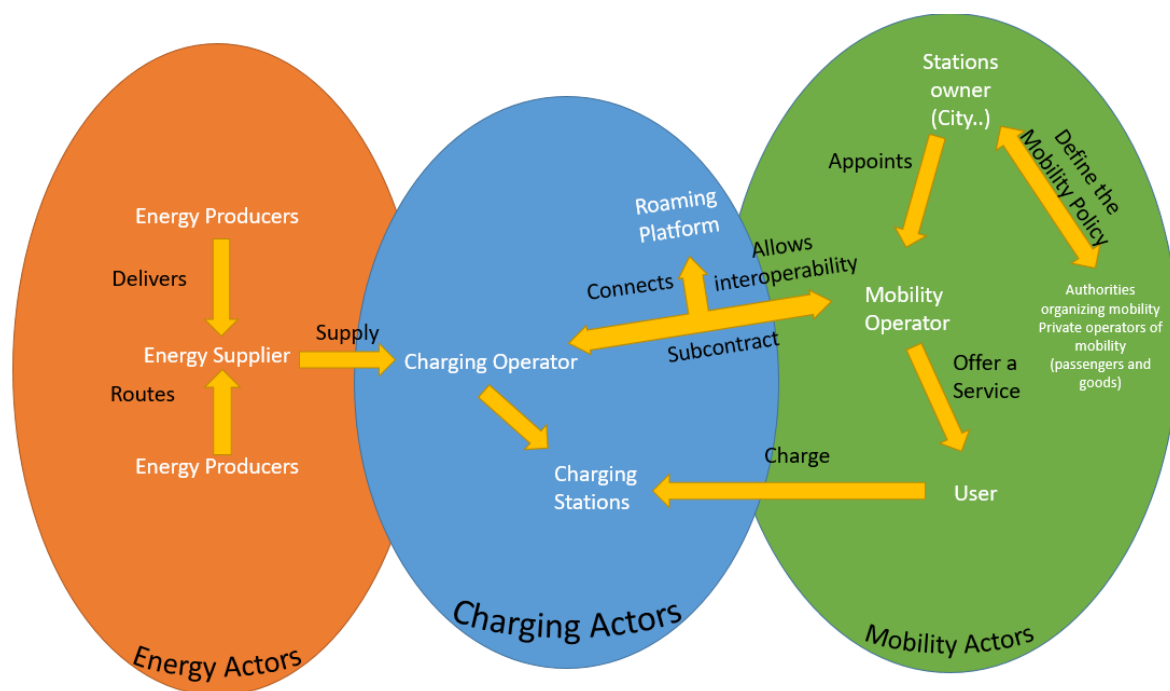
Energy Producers

Delivers

Energy Supplier

Routes

Energy Producers

Supply

Charging Operator

Roaming Platform

Connects

Allows interoperability

Subcontract

Charging Stations

Charge

Stations owner (City..)

Appoints

Define the Mobility Policy

Mobility Operator

Authorities organizing mobility Private operators of mobility (passengers and goods)

Offer a Service

User

Energy Actors

Charging Actors

Mobility Actors